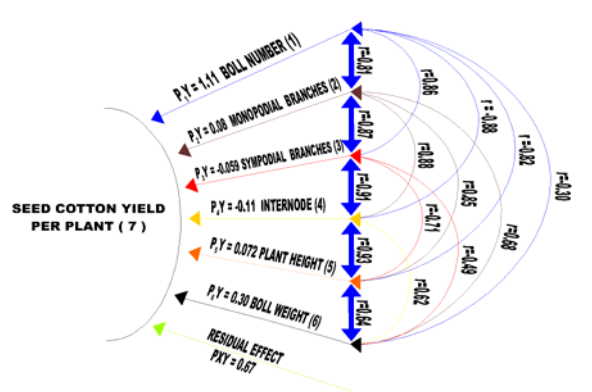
SEED COTTON YIELD PER PLANT ( 7 )

$P_1Y$ = 1.11 BOLL NUMBER (1)

$P_2Y$ = 0.08 MONOPODIAL BRANCHES (2)

$P_3Y$ = -0.059 SYMPODIAL BRANCHES (3)

$P_4Y$ = -0.11 INTERNODE (4)

$P_5Y$ = 0.072 PLANT HEIGHT (5)

$P_6Y$ = 0.30 BOLL WEIGHT (6)

RESIDUAL EFFECT PXY = 0.67

r=0.81

r=0.87

r=0.91

r=0.93

r=0.84

r=0.86

r=0.88

r=-0.71

r=0.62

r=0.85

r=-0.49

r=-0.88

r=0.69

r=0.82

r=-0.30